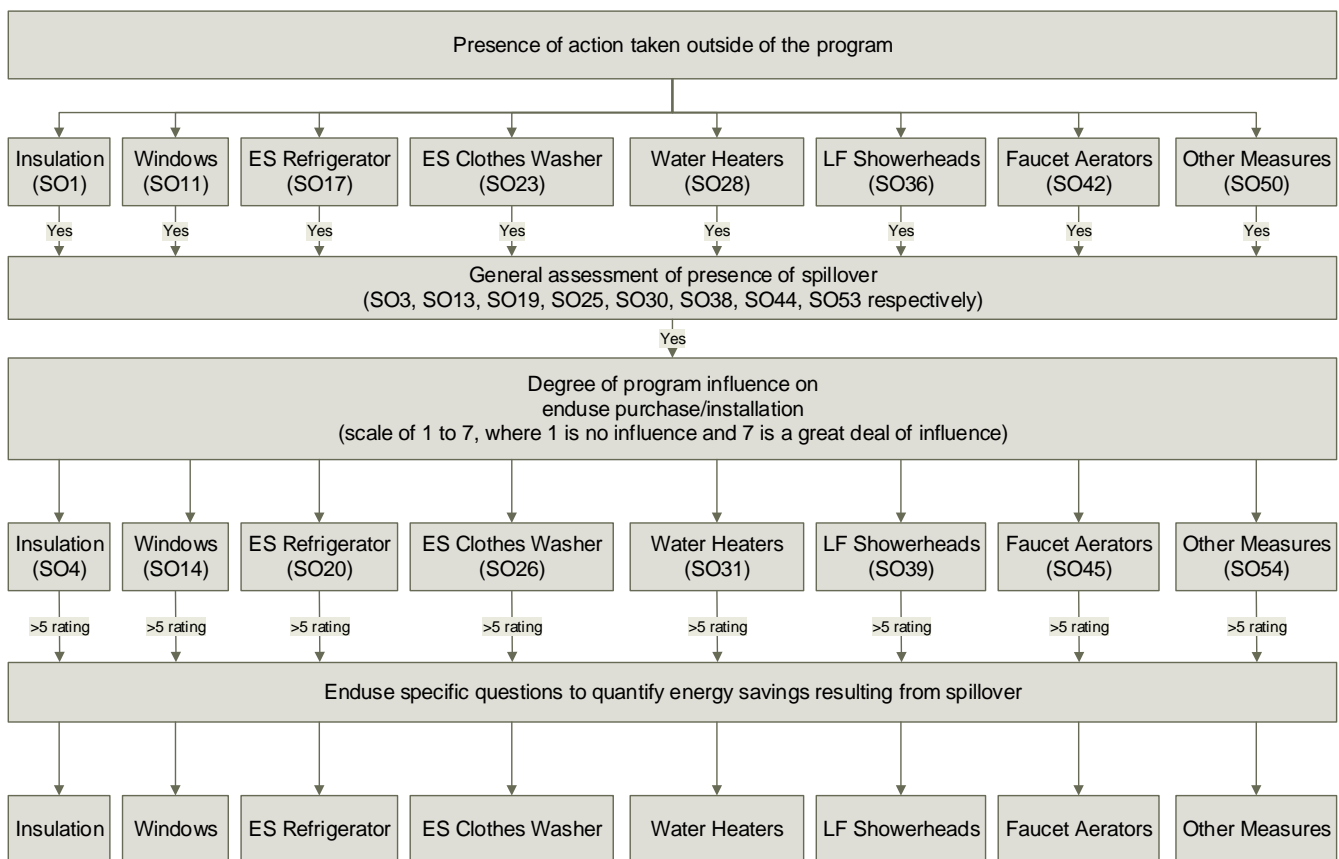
Presence of action taken outside of the program

Insulation (SO1)
Windows (SO11)
ES Refrigerator (SO17)
ES Clothes Washer (SO23)
Water Heaters (SO28)
LF Showerheads (SO36)
Faucet Aerators (SO42)
Other Measures (SO50)

Yes Yes Yes Yes Yes Yes Yes Yes

General assessment of presence of spillover
(SO3, SO13, SO19, SO25, SO30, SO38, SO44, SO53 respectively)

Yes

Degree of program influence on
enduse purchase/installation
(scale of 1 to 7, where 1 is no influence and 7 is a great deal of influence)

Insulation (SO4)
Windows (SO14)
ES Refrigerator (SO20)
ES Clothes Washer (SO26)
Water Heaters (SO31)
LF Showerheads (SO39)
Faucet Aerators (SO45)
Other Measures (SO54)

>5 rating >5 rating >5 rating >5 rating >5 rating >5 rating >5 rating >5 rating

Enduse specific questions to quantify energy savings resulting from spillover

Insulation
Windows
ES Refrigerator
ES Clothes Washer
Water Heaters
LF Showerheads
Faucet Aerators
Other Measures